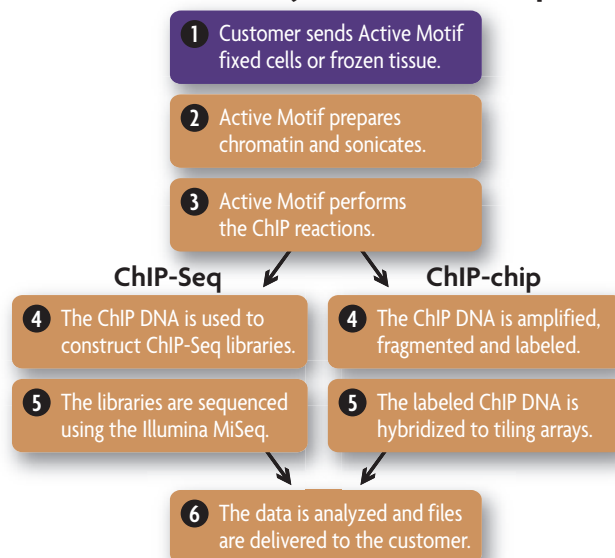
1 Customer sends Active Motif fixed cells or frozen tissue.

2 Active Motif prepares chromatin and sonicates.

3 Active Motif performs the ChIP reactions.

ChIP-Seq

4 The ChIP DNA is used to construct ChIP-Seq libraries.

5 The libraries are sequenced using the Illumina MiSeq.

ChIP-chip

4 The ChIP DNA is amplified, fragmented and labeled.

5 The labeled ChIP DNA is hybridized to tiling arrays.

6 The data is analyzed and files are delivered to the customer.